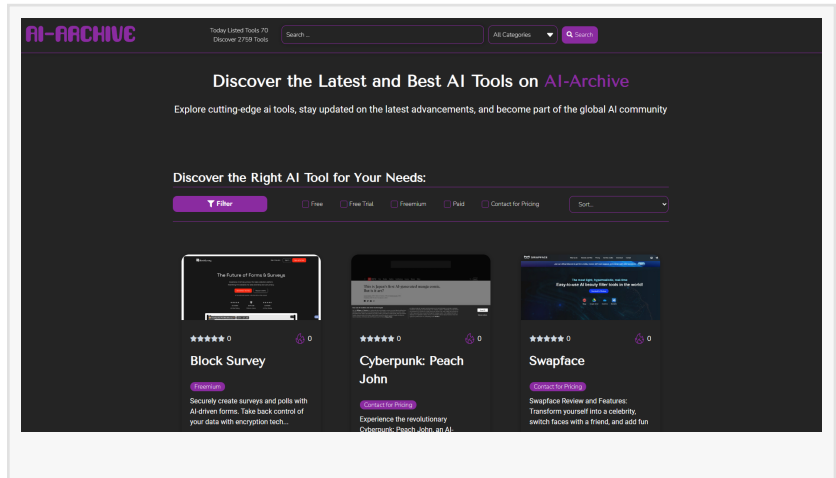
AI-ARCHIVE

Today Listed Tools 70
Discover 2759 Tools

Search ...

All Categories

Search

Discover the Latest and Best AI Tools on AI-Archive

Explore cutting-edge ai tools, stay updated on the latest advancements, and become part of the global AI community

Discover the Right AI Tool for Your Needs:

Filter

Free

Free Trial

Freemium

Paid

Contact for Pricing

Sort...

The Future of Forms & Surveys

0

0

Block Survey

Freemium

Securely create surveys and polls with AI-driven forms. Take back control of your data with encryption tech...

0

0

Cyberpunk: Peach John

Contact for Pricing

Experience the revolutionary Cyberpunk: Peach John, an AI-

Easy-to-use AI beauty filter tools in the world!

0

0

Swapface

Contact for Pricing

Swapface Review and Features: Transform yourself into a celebrity, switch faces with a friend, and add fun